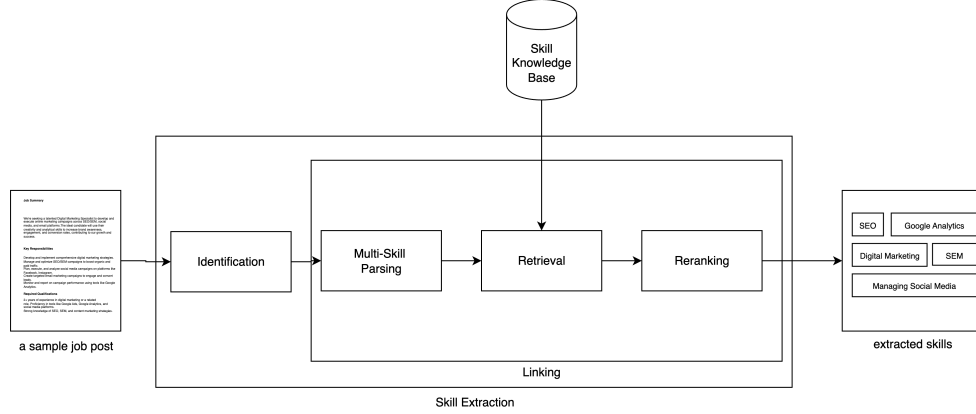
Skill Knowledge Base

Job Summary

We're seeking a talented Digital Marketing Specialist to develop and execute online marketing campaigns across the SEO/SEM, social media, and email platforms. The ideal candidate will use their creativity and analytical skills to increase brand awareness, engagement, and conversion rates, contributing to our growth and success.

Key Responsibilities

Develop and implement comprehensive digital marketing strategies.
Manage and optimize SEO/SEM campaigns to boost organic and paid traffic.
Plan, execute, and analyze social media campaigns on platforms like Facebook, Instagram.
Create targeted email marketing campaigns to engage and convert leads.
Monitor and report on campaign performance using tools like Google Analytics.

Required Qualifications

3+ years of experience in digital marketing or a related role. Proficiency in tools like Google Ads, Google Analytics, and social media platforms.
Strong knowledge of SEO, SEM, and content marketing strategies.

a sample job post

Identification

Multi-Skill Parsing

Retrieval

Reranking

Linking

Skill Extraction

SEO

Google Analytics

Digital Marketing

SEM

Managing Social Media

extracted skills